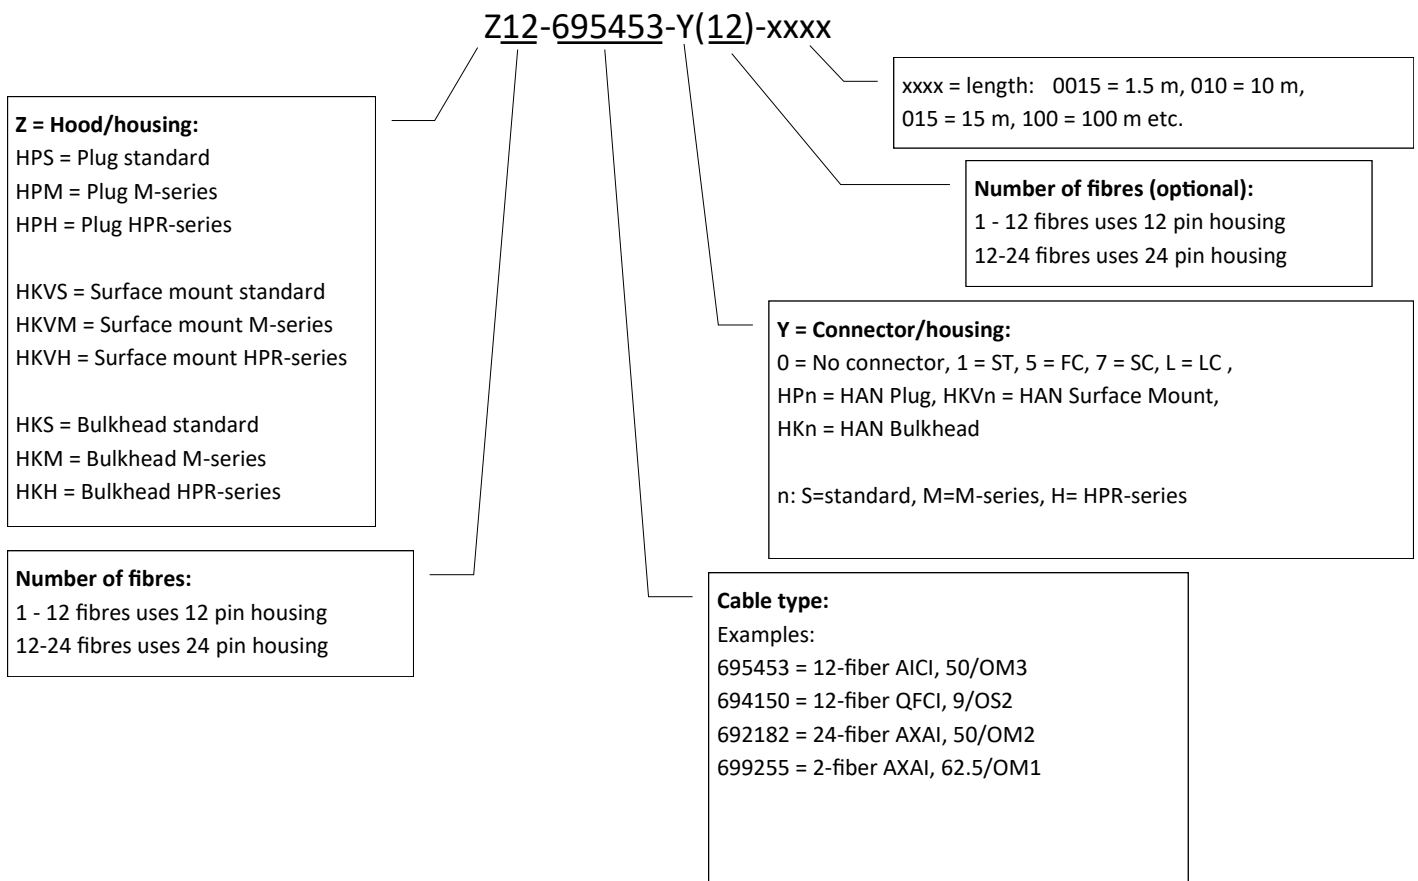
Z12-695453-Y(12)-xxxx

Z = Hood/housing:
HPS = Plug standard
HPM = Plug M-series
HPH = Plug HPR-series

HKVS = Surface mount standard
HKVM = Surface mount M-series
HKVH = Surface mount HPR-series

HKS = Bulkhead standard
HKM = Bulkhead M-series
HKH = Bulkhead HPR-series

Number of fibres:
1 - 12 fibres uses 12 pin housing
12-24 fibres uses 24 pin housing

xxxx = length: 0015 = 1.5 m, 010 = 10 m, 015 = 15 m, 100 = 100 m etc.

Number of fibres (optional):
1 - 12 fibres uses 12 pin housing
12-24 fibres uses 24 pin housing

Y = Connector/housing:
0 = No connector, 1 = ST, 5 = FC, 7 = SC, L = LC ,
HPn = HAN Plug, HKVn = HAN Surface Mount,
HKn = HAN Bulkhead

n: S=standard, M=M-series, H= HPR-series

Cable type:
Examples:
695453 = 12-fiber AICI, 50/OM3
694150 = 12-fiber QFCI, 9/OS2
692182 = 24-fiber AXAI, 50/OM2
699255 = 2-fiber AXAI, 62.5/OM1